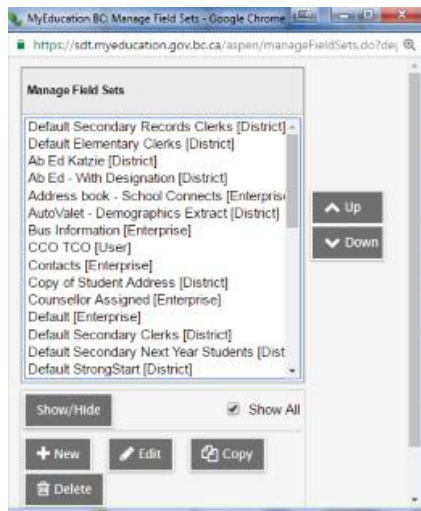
MyEducation BC: Manage Field Sets - Google Chrome

https://sdt.myeducation.gov.bc.ca/aspen/manageFieldSets.do?de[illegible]

Manage Field Sets

Default Secondary Records Clerks [District]
Default Elementary Clerks [District]
Ab Ed Katzie [District]
Ab Ed - With Designation [District]
Address book - School Connects [Enterpris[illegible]
AutoValet - Demographics Extract [District]
Bus Information [Enterprise]
CCO TCO [User]
Contacts [Enterprise]
Copy of Student Address [District]
Counsellor Assigned [Enterprise]
Default [Enterprise]
Default Secondary Clerks [District]
Default Secondary Next Year Students [Dist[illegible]
Default StrongStart [District]

Up

Down

Show/Hide

Show All

New

Edit

Copy

Delete